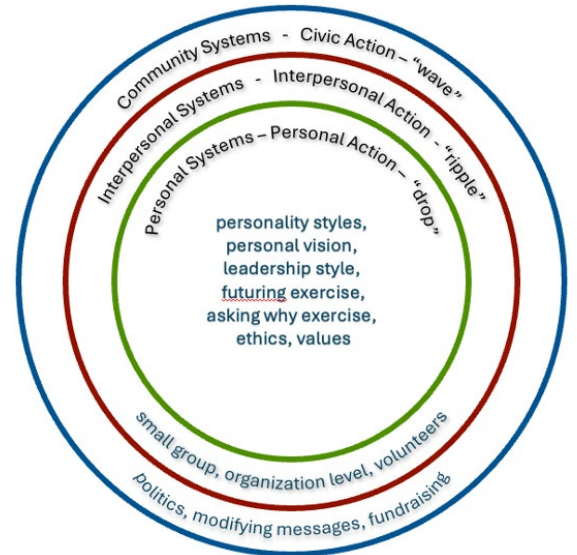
Community Systems - Civic Action – "wave"

Interpersonal Systems - Interpersonal Action - "ripple"

Personal Systems – Personal Action – "drop"

personality styles, personal vision, leadership style, futuring exercise, asking why exercise, ethics, values

small group, organization level, volunteers

politics, modifying messages, fundraising